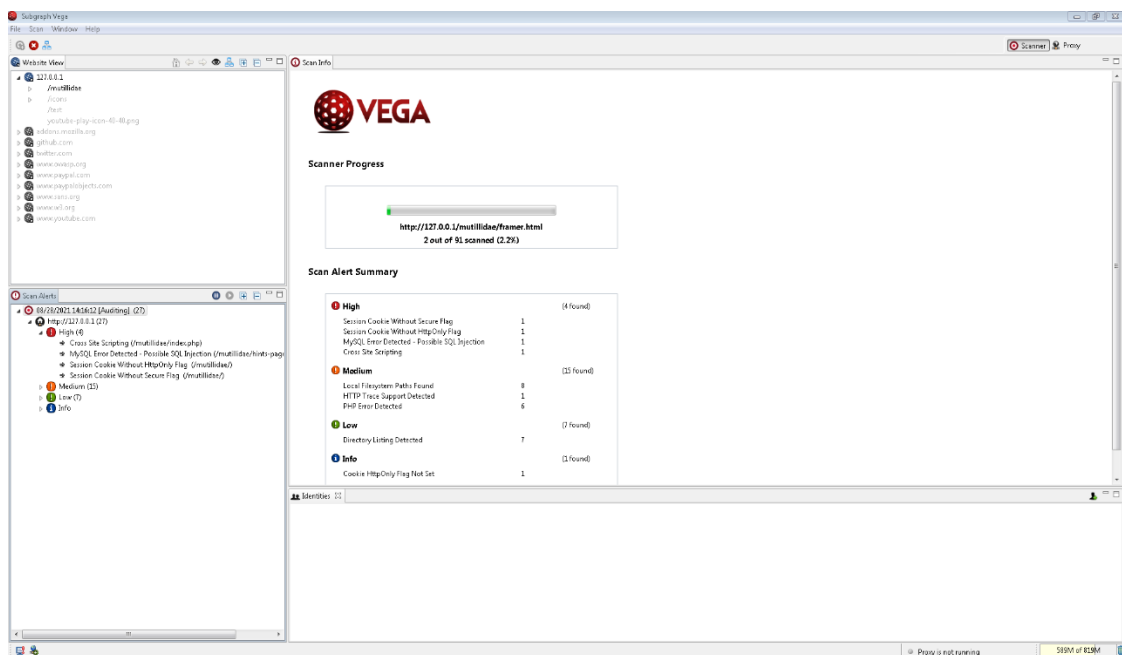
Subgraph Vega
File Scan Window Help

Scanner Proxy

Website View
127.0.0.1
/mutillidae
/icons
/test
youtube-play-icon-40-40.png
addons.mozilla.org
github.com
twitter.com
www.owasp.org
www.paypal.com
www.paypalobjects.com
www.sans.org
www.w3.org
www.youtube.com

Scan Alerts
08/28/2021 14:16:12 [Auditing] (27)
http://127.0.0.1 (27)
High (4)
Cross Site Scripting (/mutillidae/index.php)
MySQL Error Detected - Possible SQL Injection (/mutillidae/hints-page
Session Cookie Without HttpOnly Flag (/mutillidae/)
Session Cookie Without Secure Flag (/mutillidae/)
Medium (15)
Low (7)
Info

Scan Info

VEGA

Scanner Progress

http://127.0.0.1/mutillidae/framer.html
2 out of 91 scanned (2.2%)

Scan Alert Summary

| High | | (4 found) |
|---|---|---|
| Session Cookie Without Secure Flag | 1 | |
| Session Cookie Without HttpOnly Flag | 1 | |
| MySQL Error Detected - Possible SQL Injection | 1 | |
| Cross Site Scripting | 1 | |
| Medium | | (15 found) |
| Local Filesystem Paths Found | 8 | |
| HTTP Trace Support Detected | 1 | |
| PHP Error Detected | 6 | |
| Low | | (7 found) |
| Directory Listing Detected | 7 | |
| Info | | (1 found) |
| Cookie HttpOnly Flag Not Set | 1 | |

Identities

Proxy is not running
509M of 819M